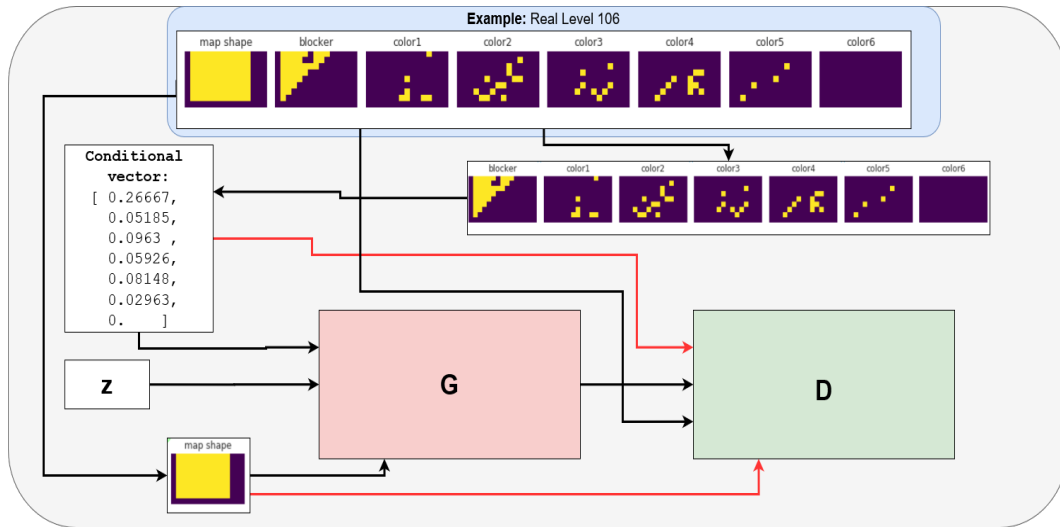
**Example:** Real Level 106

map shape blocker color1 color2 color3 color4 color5 color6

blocker color1 color2 color3 color4 color5 color6

Conditional vector:
[ 0.26667,
0.05185,
0.0963 ,
0.05926,
0.08148,
0.02963,
0. ]

z

G

D

map shape